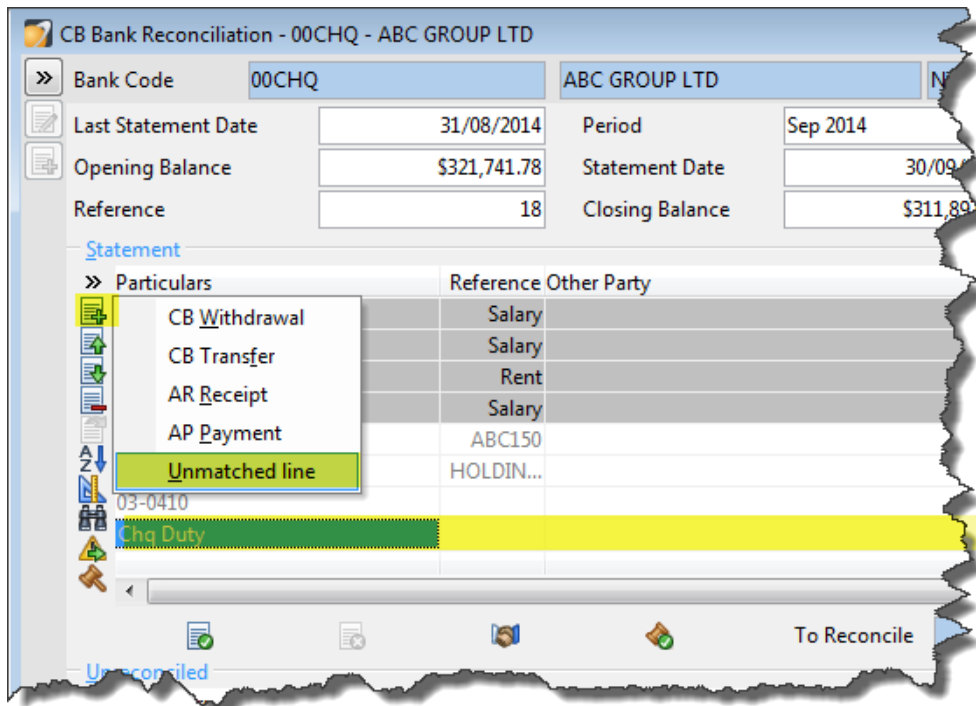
CB Bank Reconciliation - 00CHQ - ABC GROUP LTD

Bank Code 00CHQ ABC GROUP LTD N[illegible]

Last Statement Date 31/08/2014 Period Sep 2014

Opening Balance $321,741.78 Statement Date 30/09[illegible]

Reference 18 Closing Balance $311,89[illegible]

Statement

Particulars Reference Other Party

CB Withdrawal Salary

CB Transfer Salary

AR Receipt Rent

AP Payment Salary

ABC150

Unmatched line HOLDIN...

03-0410

Chq Duty

To Reconcile

Unreconciled